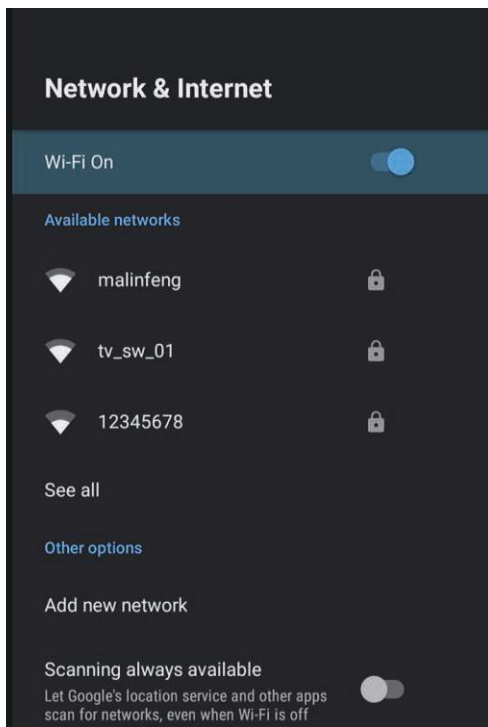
Network & Internet

Wi-Fi On

Available networks

malinfeng

tv_sw_01

12345678

See all

Other options

Add new network

Scanning always available
Let Google's location service and other apps scan for networks, even when Wi-Fi is off